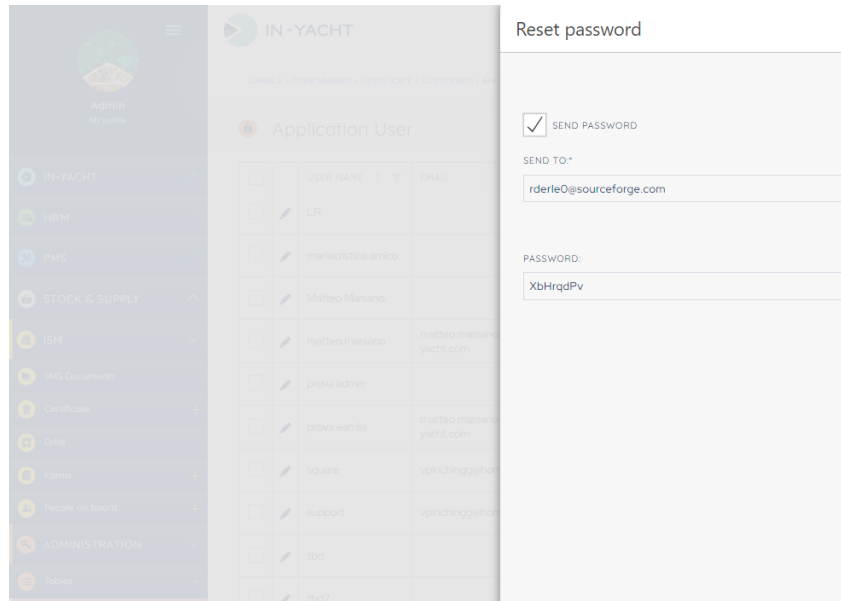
Admin

IN-YACHT

HRM

PMS

STOCK & SUPPLY

ISM

SMS Documents

Certificate

Drills

Forms

People on board

ADMINISTRATION

Tables

IN-YACHT

Application User

| | | USER NAME | EMAIL |
|---|---|---|---|
| | | LR | |
| | | mariacristina.amico | |
| | | Matteo Marsano | |
| | | matteo.marsano | matteo.marsano yacht.com |
| | | prova.admin | |
| | | prova.asmila | matteo.marsano yacht.com |
| | | square | |
| | | support | |
| | | tbd | |
| | | tbd2 | |

Reset password

SEND PASSWORD

SEND TO:*

rderle0@sourceforge.com

PASSWORD:

XbHrqdPv